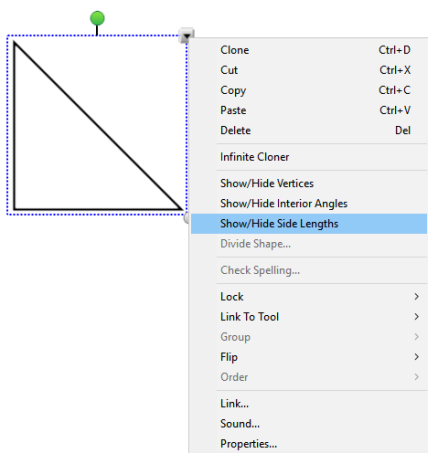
| | |
|---|---|
| Clone | Ctrl+D |
| Cut | Ctrl+X |
| Copy | Ctrl+C |
| Paste | Ctrl+V |
| Delete | Del |
| Infinite Cloner | |
| Show/Hide Vertices | |
| Show/Hide Interior Angles | |
| Show/Hide Side Lengths | |
| Divide Shape... | |
| Check Spelling... | |
| Lock | > |
| Link To Tool | > |
| Group | > |
| Flip | > |
| Order | > |
| Link... | |
| Sound... | |
| Properties... | |